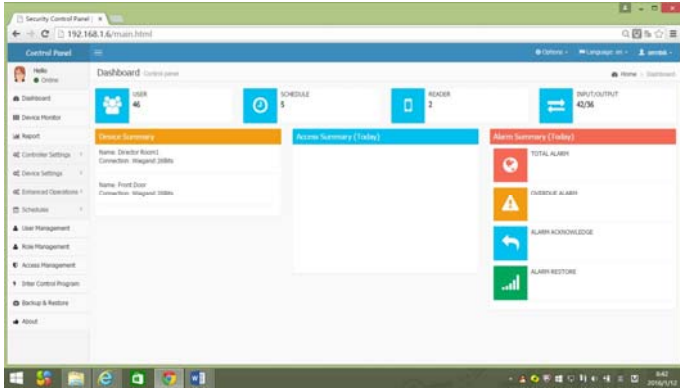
Security Control Panel | ×

192.168.1.6/main.html

Control Panel

Options · Language: en · admin

Hello
Online

Dashboard Control panel

Home > Dashboard

Dashboard

Device Monitor

Report

Controller Settings

Device Settings

Enhanced Operations

Schedules

User Management

Role Management

Access Management

Inter Control Program

Backup & Restore

About

USER
46

SCHEDULE
5

READER
2

INPUT/OUTPUT
42/36

Device Summary

Name: Director Room1
Connection: Wiegand 26Bits

Name: Front Door
Connection: Wiegand 26Bits

Access Summary (Today)

Alarm Summary (Today)

TOTAL ALARM

OVERDUE ALARM

ALARM ACKNOWLEDGE

ALARM RESTORE

8:42
2016/1/12